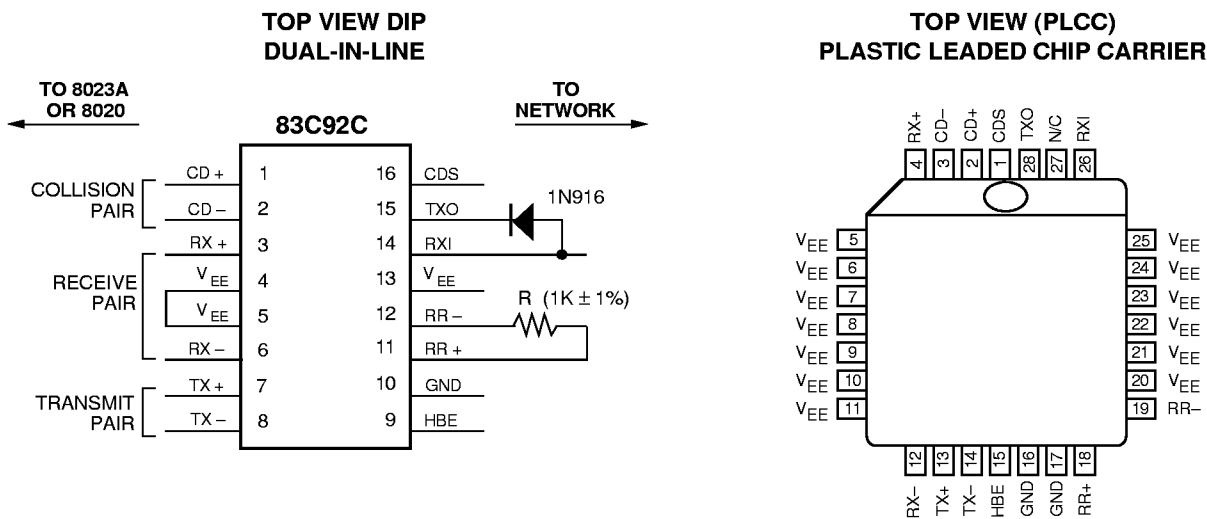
TOP VIEW DIP
DUAL-IN-LINE

TO 8023A OR 8020

TO NETWORK

83C92C

COLLISION PAIR

RECEIVE PAIR

TRANSMIT PAIR

| | | | |
|---|---|---|---|
| CD + | 1 | 16 | CDS |
| CD − | 2 | 15 | TXO |
| RX + | 3 | 14 | RXI |
| $V_{EE}$ | 4 | 13 | $V_{EE}$ |
| $V_{EE}$ | 5 | 12 | RR − |
| RX − | 6 | 11 | RR + |
| TX + | 7 | 10 | GND |
| TX − | 8 | 9 | HBE |

1N916

R (1K ± 1%)

TOP VIEW (PLCC)
PLASTIC LEADED CHIP CARRIER

RX+ 4
CD− 3
CD+ 2
CDS 1
TXO 28
N/C 27
RXI 26

$V_{EE}$ 5
$V_{EE}$ 6
$V_{EE}$ 7
$V_{EE}$ 8
$V_{EE}$ 9
$V_{EE}$ 10
$V_{EE}$ 11

25 $V_{EE}$
24 $V_{EE}$
23 $V_{EE}$
22 $V_{EE}$
21 $V_{EE}$
20 $V_{EE}$
19 RR−

12 RX−
13 TX+
14 TX−
15 HBE
16 GND
17 GND
18 RR+